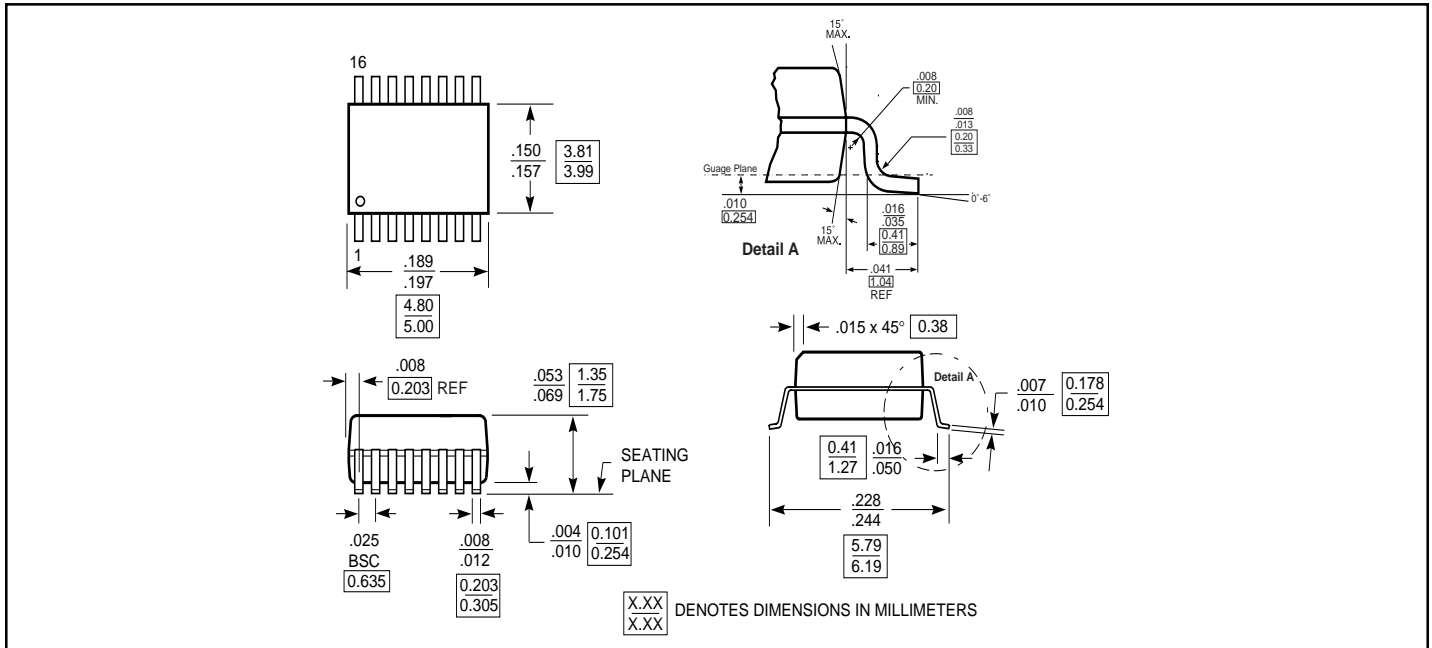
16

1

$\frac{.150}{.157}$ $\frac{3.81}{3.99}$

$\frac{.189}{.197}$

$\frac{4.80}{5.00}$

15°
MAX.

.008
0.20
MIN.

.008
.013
0.20
0.33

Guage Plane

.010
0.254

15°
MAX.

0°-6°

.016
.035
0.41
0.89

Detail A

.041
1.04
REF

.015 x 45° 0.38

.008
0.203 REF

$\frac{.053}{.069}$ $\frac{1.35}{1.75}$

SEATING
PLANE

Detail A

$\frac{.007}{.010}$ $\frac{0.178}{0.254}$

$\frac{0.41}{1.27}$ $\frac{.016}{.050}$

$\frac{.228}{.244}$

$\frac{5.79}{6.19}$

.025
BSC
0.635

$\frac{.008}{.012}$

$\frac{0.203}{0.305}$

$\frac{.004}{.010}$ $\frac{0.101}{0.254}$

$\frac{X.XX}{X.XX}$ DENOTES DIMENSIONS IN MILLIMETERS